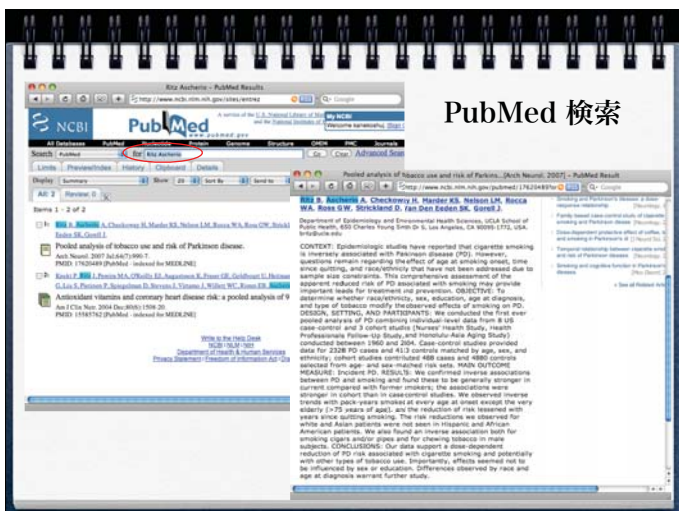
PubMed 検索

Ritz Ascherio - PubMed Results

http://www.ncbi.nlm.nih.gov/sites/entrez

NCBI PubMed

A service of the U.S. National Library of Medicine and the National Institutes of Health

www.pubmed.gov

My NCBI

All Databases PubMed Nucleotide Protein Genome Structure OMIM PMC Journals

Search PubMed for Ritz Ascherio Go Clear Advanced Search

Limits Preview/Index History Clipboard Details

Display Summary Show 20 Sort By Send to

All: 2 Review: 0

Items 1 - 2 of 2

1: Ritz B, Ascherio A, Checkoway H, Marder KS, Nelson LM, Rocca WA, Ross GW, Strickland D, Van Den Eeden SK, Gorell J.

Pooled analysis of tobacco use and risk of Parkinson disease.

Arch Neurol. 2007 Jul;64(7):990-7.

PMID: 17620489 [PubMed - indexed for MEDLINE]

2: Kirsh P, Ritz J, Pereira MA, O'Reilly EJ, Augustsson K, Fraser GE, Goldbourt U, Heitmann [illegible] G, Liu S, Pietinen P, Spiegelman D, Stevens J, Virtamo J, Willett WC, Rimm EB, Ascherio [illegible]

Antioxidant vitamins and coronary heart disease risk: a pooled analysis of 9 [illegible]

Am J Clin Nutr. 2004 Dec;80(6):1508-20.

PMID: 15585762 [PubMed - indexed for MEDLINE]

Write to the Help Desk
NCBI | NLM | NIH
Department of Health & Human Services
Privacy Statement | Freedom of Information Act | Disclaimer

Pooled analysis of tobacco use and risk of Parkins...[Arch Neurol. 2007] - PubMed Result

http://www.ncbi.nlm.nih.gov/pubmed/17620489?or

Ritz B, Ascherio A, Checkoway H, Marder KS, Nelson LM, Rocca WA, Ross GW, Strickland D, Van Den Eeden SK, Gorell J.

Department of Epidemiology and Environmental Health Sciences, UCLA School of Public Health, 650 Charles Young Smith Dr S, Los Angeles, CA 90095-1772, USA. britz@ucla.edu

CONTEXT: Epidemiologic studies have reported that cigarette smoking is inversely associated with Parkinson disease (PD). However, questions remain regarding the effect of age at smoking onset, time since quitting, and race/ethnicity that have not been addressed due to sample size constraints. This comprehensive assessment of the apparent reduced risk of PD associated with smoking may provide important leads for treatment and prevention. OBJECTIVE: To determine whether race/ethnicity, sex, education, age at diagnosis, and type of tobacco modify the observed effects of smoking on PD. DESIGN, SETTING, AND PARTICIPANTS: We conducted the first ever pooled analysis of PD combining individual-level data from 8 US case-control and 3 cohort studies (Nurses' Health Study, Health Professionals Follow-Up Study, and Honolulu-Asia Aging Study) conducted between 1960 and 2004. Case-control studies provided data for 2328 PD cases and 4113 controls matched by age, sex, and ethnicity; cohort studies contributed 488 cases and 4880 controls selected from age- and sex-matched risk sets. MAIN OUTCOME MEASURE: Incident PD. RESULTS: We confirmed inverse associations between PD and smoking and found these to be generally stronger in current compared with former smokers; the associations were stronger in cohort than in case-control studies. We observed inverse trends with pack-years smoked at every age at onset except the very elderly (>75 years of age), and the reduction of risk lessened with years since quitting smoking. The risk reductions we observed for white and Asian patients were not seen in Hispanic and African American patients. We also found an inverse association both for smoking cigars and/or pipes and for chewing tobacco in male subjects. CONCLUSIONS: Our data support a dose-dependent reduction of PD risk associated with cigarette smoking and potentially with other types of tobacco use. Importantly, effects seemed not to be influenced by sex or education. Differences observed by race and age at diagnosis warrant further study.

Smoking and Parkinson's disease: a dose-response relationship
Family based case-control study of cigarette smoking and Parkinson disease
Dose-dependent protective effect of coffee, tea, and smoking in Parkinson's disease
Temporal relationship between cigarette smoking and risk of Parkinson disease
Smoking and cognitive function in Parkinson's disease
See all Related Articles...